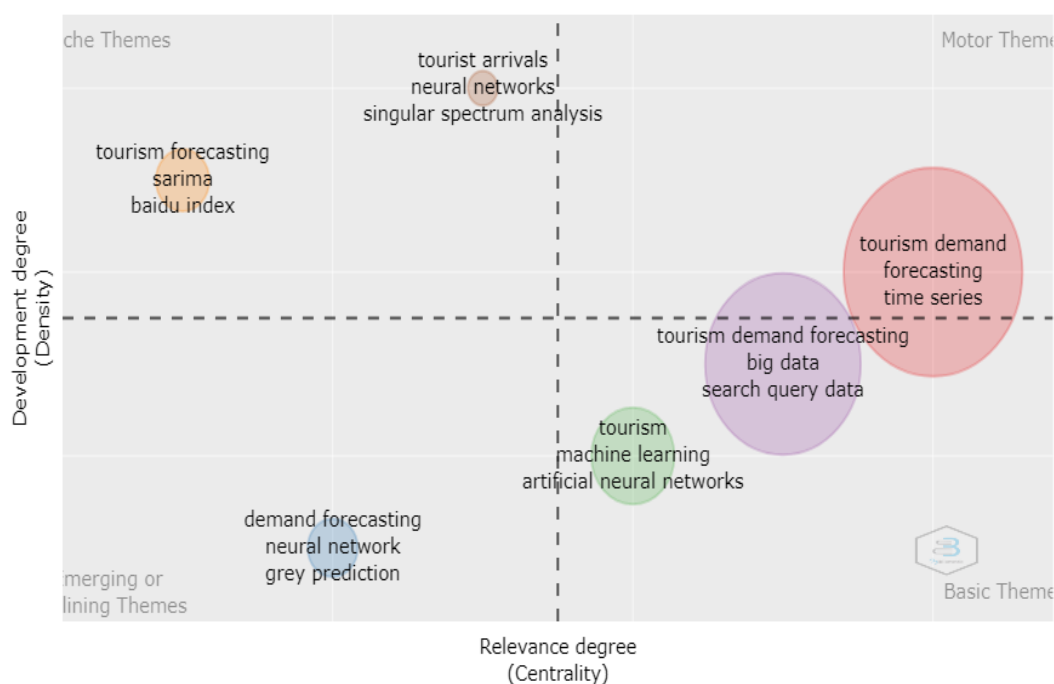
che Themes

Motor Theme

tourist arrivals
neural networks
singular spectrum analysis

tourism forecasting
sarima
baidu index

Development degree
(Density)

tourism demand
forecasting
time series

tourism demand forecasting
big data
search query data

tourism
machine learning
artificial neural networks

demand forecasting
neural network
grey prediction

merging or
lining Themes

Basic Theme

Relevance degree
(Centrality)